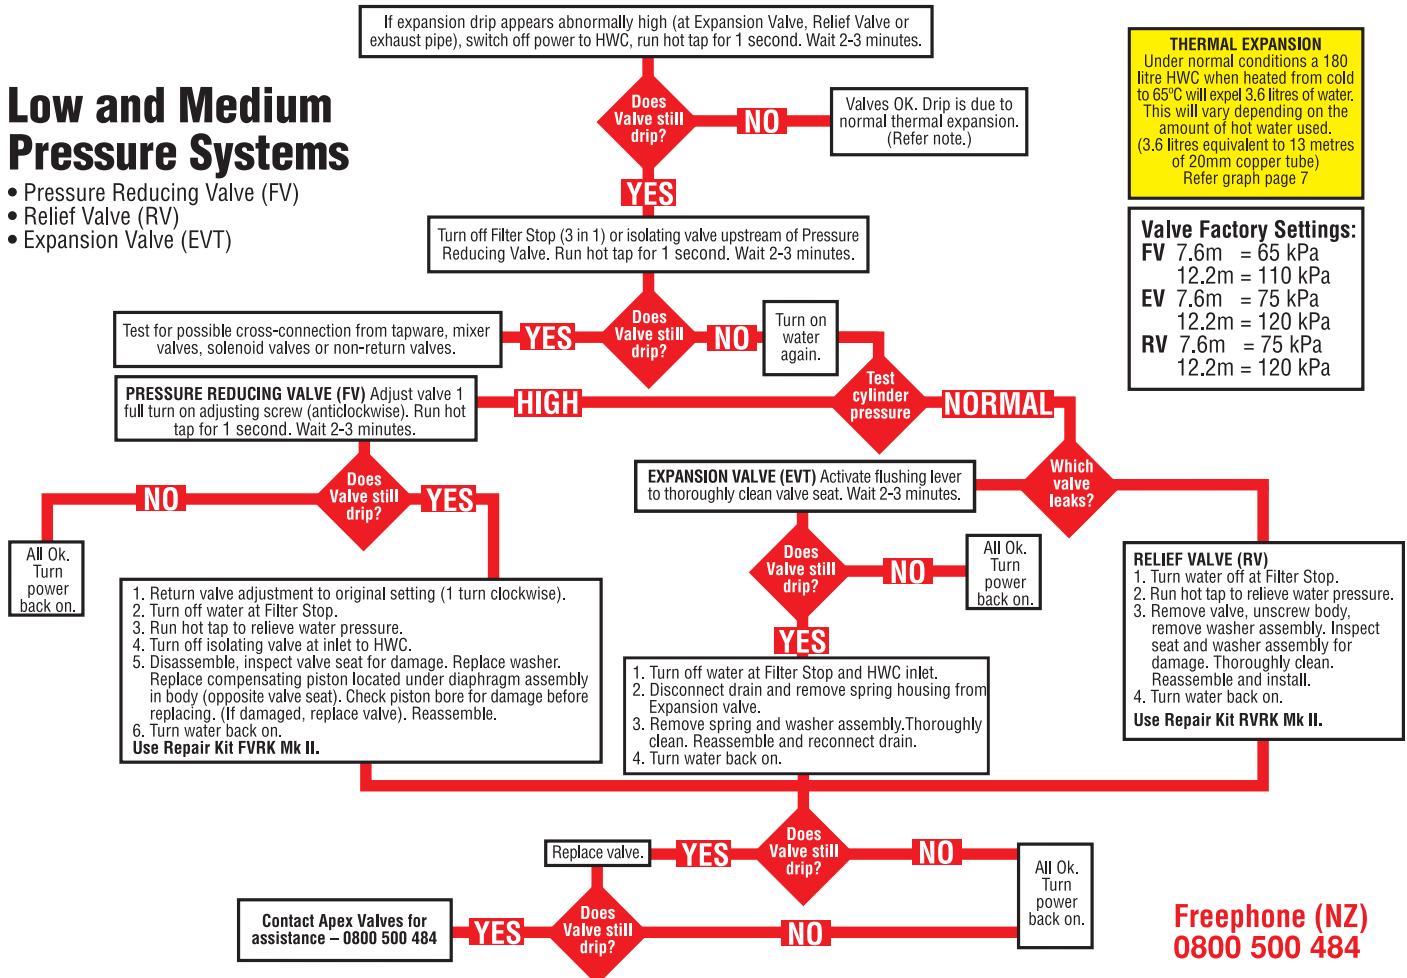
Low and Medium Pressure Systems

• Pressure Reducing Valve (FV)
• Relief Valve (RV)
• Expansion Valve (EVT)

If expansion drip appears abnormally high (at Expansion Valve, Relief Valve or exhaust pipe), switch off power to HWC, run hot tap for 1 second. Wait 2-3 minutes.

Does Valve still drip?

NO

Valves OK. Drip is due to normal thermal expansion. (Refer note.)

YES

Turn off Filter Stop (3 in 1) or isolating valve upstream of Pressure Reducing Valve. Run hot tap for 1 second. Wait 2-3 minutes.

Test for possible cross-connection from tapware, mixer valves, solenoid valves or non-return valves.

YES

Does Valve still drip?

NO

Turn on water again.

Test cylinder pressure

HIGH

NORMAL

PRESSURE REDUCING VALVE (FV) Adjust valve 1 full turn on adjusting screw (anticlockwise). Run hot tap for 1 second. Wait 2-3 minutes.

NO

Does Valve still drip?

YES

All Ok. Turn power back on.

1. Return valve adjustment to original setting (1 turn clockwise).
2. Turn off water at Filter Stop.
3. Run hot tap to relieve water pressure.
4. Turn off isolating valve at inlet to HWC.
5. Disassemble, inspect valve seat for damage. Replace washer. Replace compensating piston located under diaphragm assembly in body (opposite valve seat). Check piston bore for damage before replacing. (If damaged, replace valve). Reassemble.
6. Turn water back on.
Use Repair Kit FVRK Mk II.

EXPANSION VALVE (EVT) Activate flushing lever to thoroughly clean valve seat. Wait 2-3 minutes.

Which valve leaks?

Does Valve still drip?

NO

All Ok. Turn power back on.

YES

1. Turn off water at Filter Stop and HWC inlet.
2. Disconnect drain and remove spring housing from Expansion valve.
3. Remove spring and washer assembly.Thoroughly clean. Reassemble and reconnect drain.
4. Turn water back on.

RELIEF VALVE (RV)
1. Turn water off at Filter Stop.
2. Run hot tap to relieve water pressure.
3. Remove valve, unscrew body, remove washer assembly. Inspect seat and washer assembly for damage. Thoroughly clean. Reassemble and install.
4. Turn water back on.
Use Repair Kit RVRK Mk II.

THERMAL EXPANSION
Under normal conditions a 180 litre HWC when heated from cold to 65ºC will expel 3.6 litres of water. This will vary depending on the amount of hot water used. (3.6 litres equivalent to 13 metres of 20mm copper tube) Refer graph page 7

Valve Factory Settings:
FV 7.6m = 65 kPa
12.2m = 110 kPa
EV 7.6m = 75 kPa
12.2m = 120 kPa
RV 7.6m = 75 kPa
12.2m = 120 kPa

Replace valve.

YES

Does Valve still drip?

NO

All Ok. Turn power back on.

Contact Apex Valves for assistance – 0800 500 484

YES

Does Valve still drip?

NO

Freephone (NZ)
0800 500 484